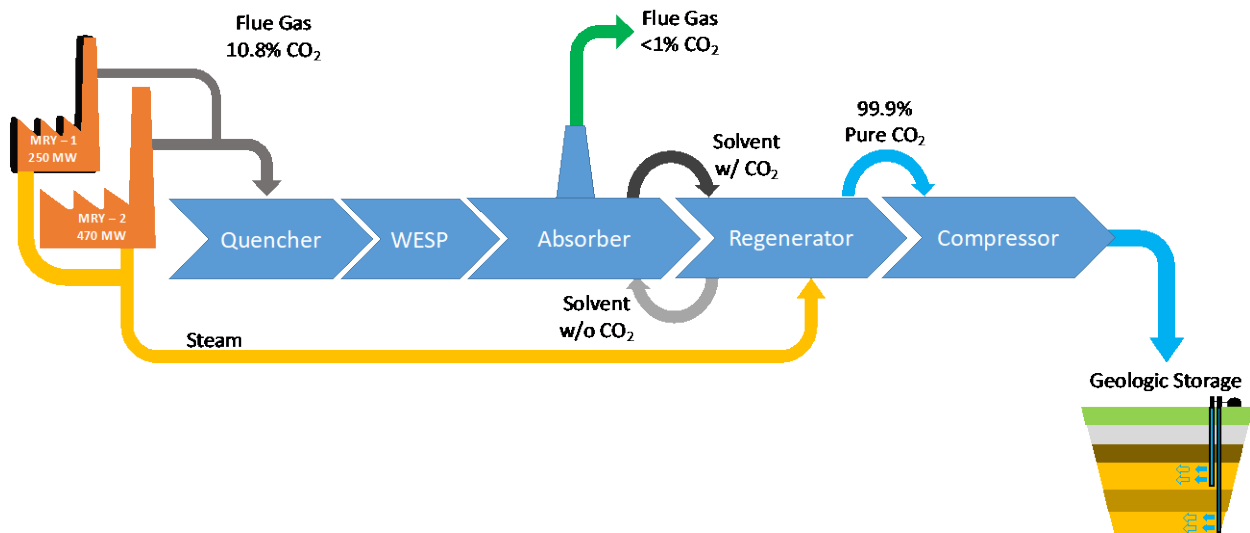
Flue Gas
10.8% $CO_2$

Flue Gas
<1% $CO_2$

MRY – 1
250 MW

MRY – 2
470 MW

Solvent
w/ $CO_2$

99.9%
Pure $CO_2$

Quencher

WESP

Absorber

Regenerator

Compressor

Solvent
w/o $CO_2$

Steam

Geologic Storage